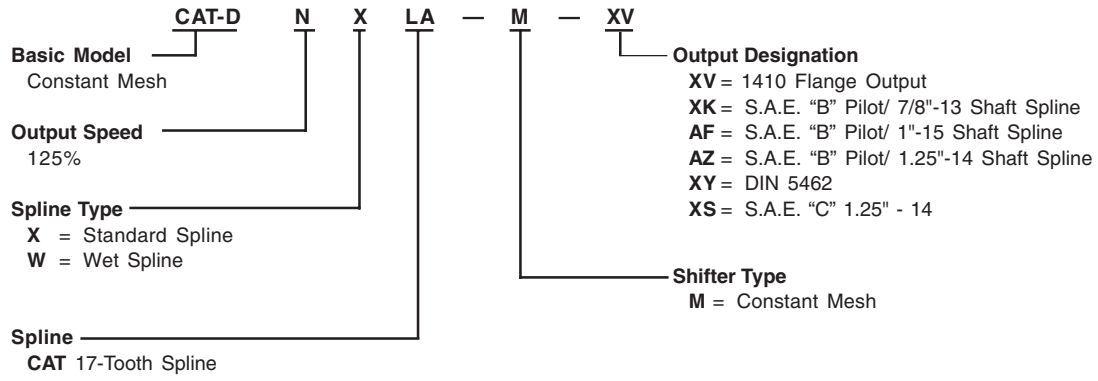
CAT-D N X LA — M — XV

Basic Model
Constant Mesh

Output Speed
125%

Spline Type
X = Standard Spline
W = Wet Spline

Spline
CAT 17-Tooth Spline

Output Designation
XV = 1410 Flange Output
XK = S.A.E. "B" Pilot/ 7/8"-13 Shaft Spline
AF = S.A.E. "B" Pilot/ 1"-15 Shaft Spline
AZ = S.A.E. "B" Pilot/ 1.25"-14 Shaft Spline
XY = DIN 5462
XS = S.A.E. "C" 1.25" - 14

Shifter Type
M = Constant Mesh